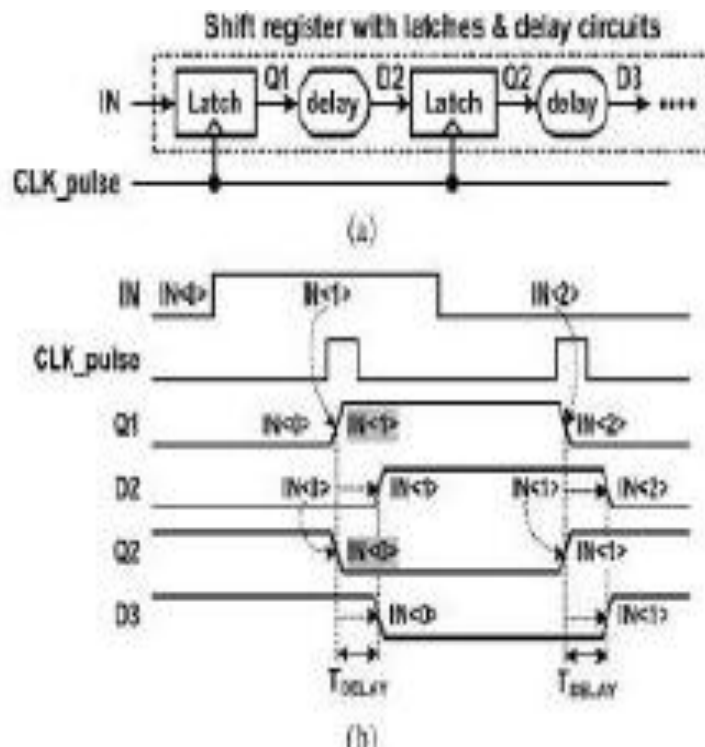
Shift register with latches & delay circuits

IN Latch Q1 delay D2 Latch Q2 delay D3 ····

CLK_pulse

(a)

IN IN<0> IN<1> IN<2>

CLK_pulse

Q1 IN<0> IN<1> IN<2>

D2 IN<0> IN<0> IN<1> IN<2>

Q2 IN<0> IN<1>

D3 IN<0> IN<1>

$T_{DELAY}$ $T_{DELAY}$

(b)